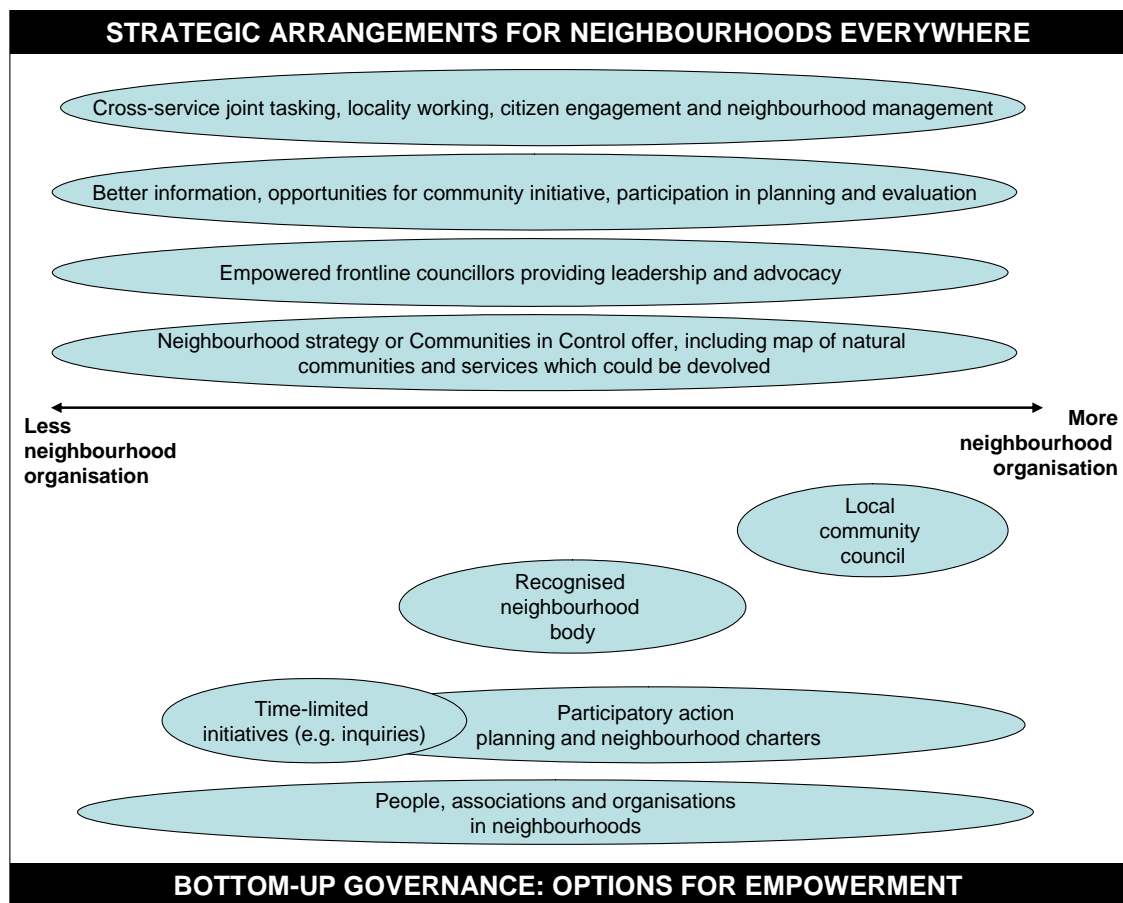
STRATEGIC ARRANGEMENTS FOR NEIGHBOURHOODS EVERYWHERE

Cross-service joint tasking, locality working, citizen engagement and neighbourhood management

Better information, opportunities for community initiative, participation in planning and evaluation

Empowered frontline councillors providing leadership and advocacy

Neighbourhood strategy or Communities in Control offer, including map of natural communities and services which could be devolved

Less neighbourhood organisation

More neighbourhood organisation

Local community council

Recognised neighbourhood body

Time-limited initiatives (e.g. inquiries)

Participatory action planning and neighbourhood charters

People, associations and organisations in neighbourhoods

BOTTOM-UP GOVERNANCE: OPTIONS FOR EMPOWERMENT